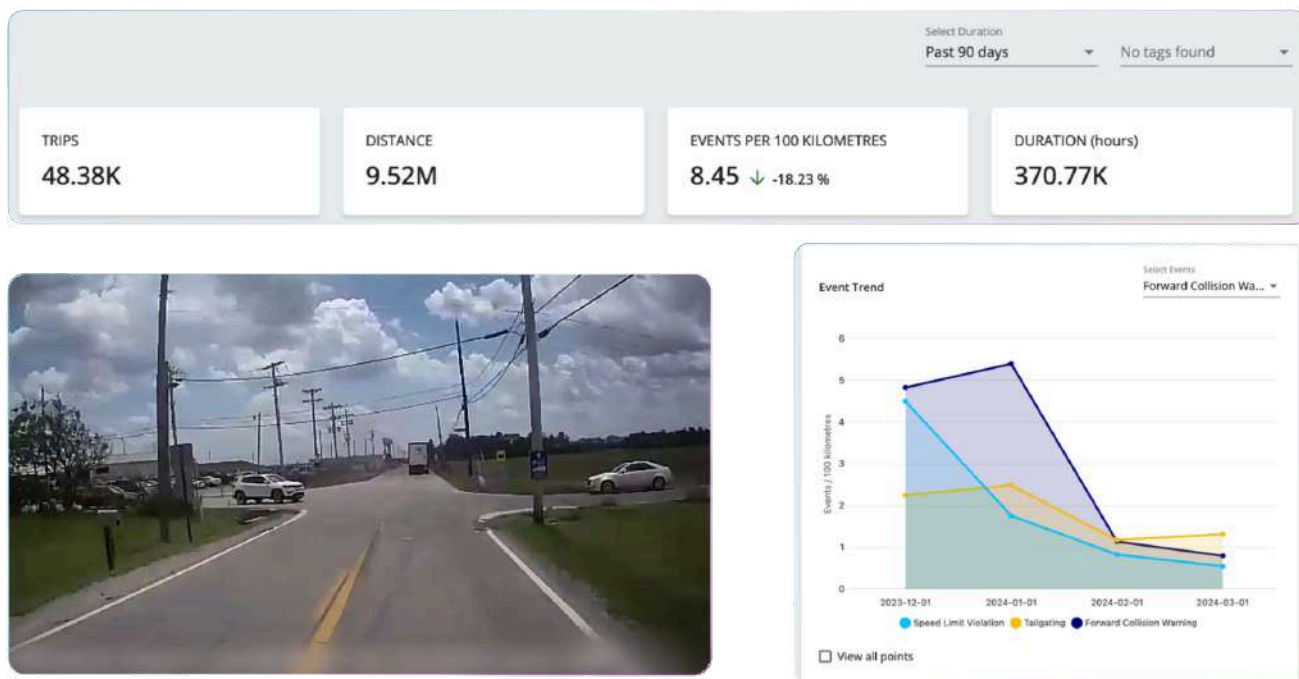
Select Duration
Past 90 days
No tags found

TRIPS
48.38K

DISTANCE
9.52M

EVENTS PER 100 KILOMETRES
8.45 ↓ -18.23 %

DURATION (hours)
370.77K

Event Trend

Select Events
Forward Collision Wa...

Events / 100 kilometres

6
5
4
3
2
1
0

2023-12-01
2024-01-01
2024-02-01
2024-03-01

Speed Limit Violation
Tailgating
Forward Collision Warning

View all points